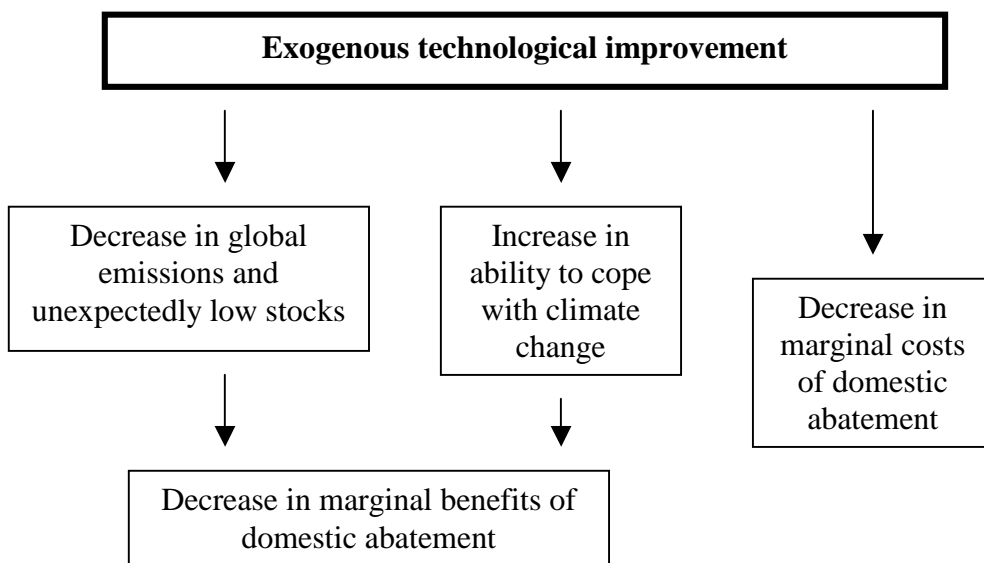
**Exogenous technological improvement**

Decrease in global emissions and unexpectedly low stocks

Increase in ability to cope with climate change

Decrease in marginal costs of domestic abatement

Decrease in marginal benefits of domestic abatement